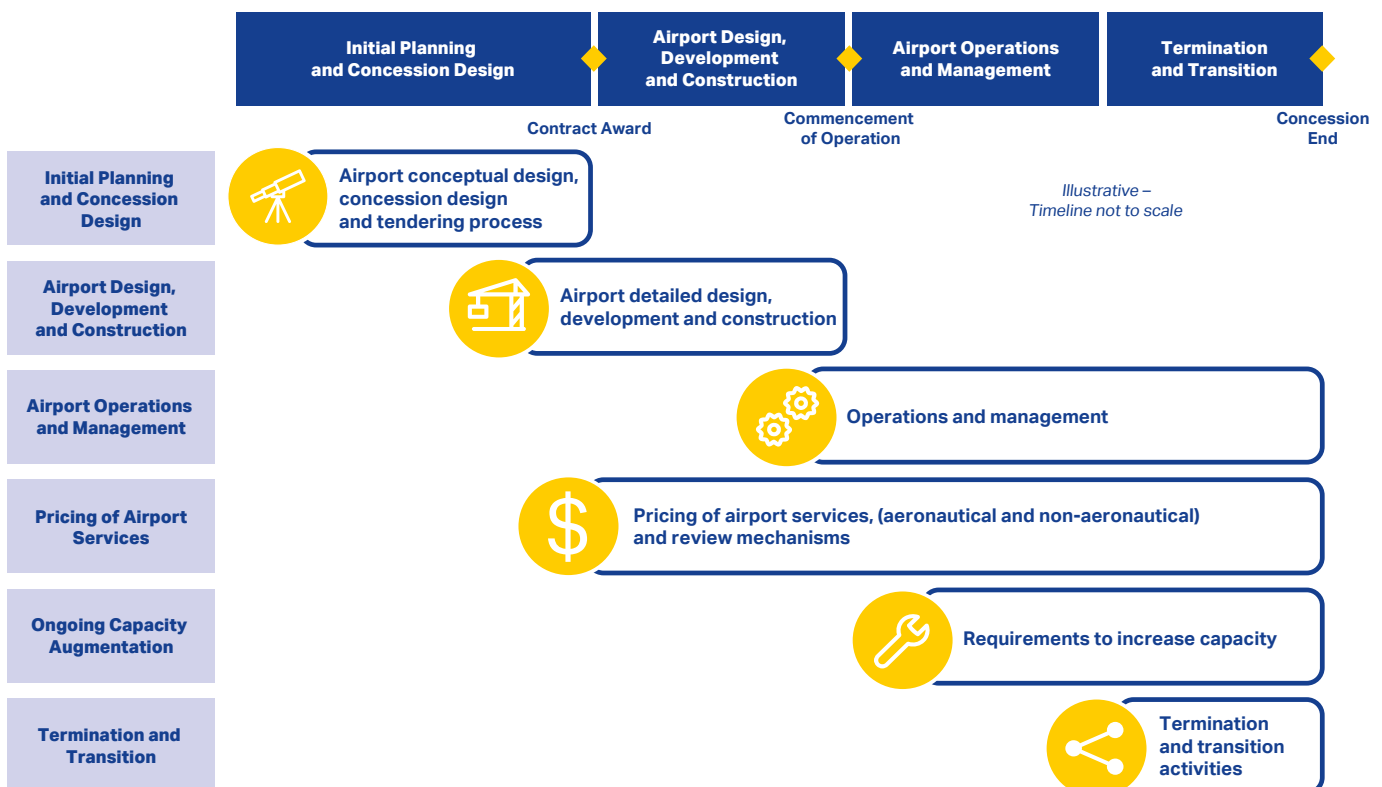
Initial Planning and Concession Design

Airport Design, Development and Construction

Airport Operations and Management

Termination and Transition

Contract Award

Commencement of Operation

Concession End

Initial Planning and Concession Design

Airport conceptual design, concession design and tendering process

Illustrative – Timeline not to scale

Airport Design, Development and Construction

Airport detailed design, development and construction

Airport Operations and Management

Operations and management

Pricing of Airport Services

Pricing of airport services, (aeronautical and non-aeronautical) and review mechanisms

Ongoing Capacity Augmentation

Requirements to increase capacity

Termination and Transition

Termination and transition activities